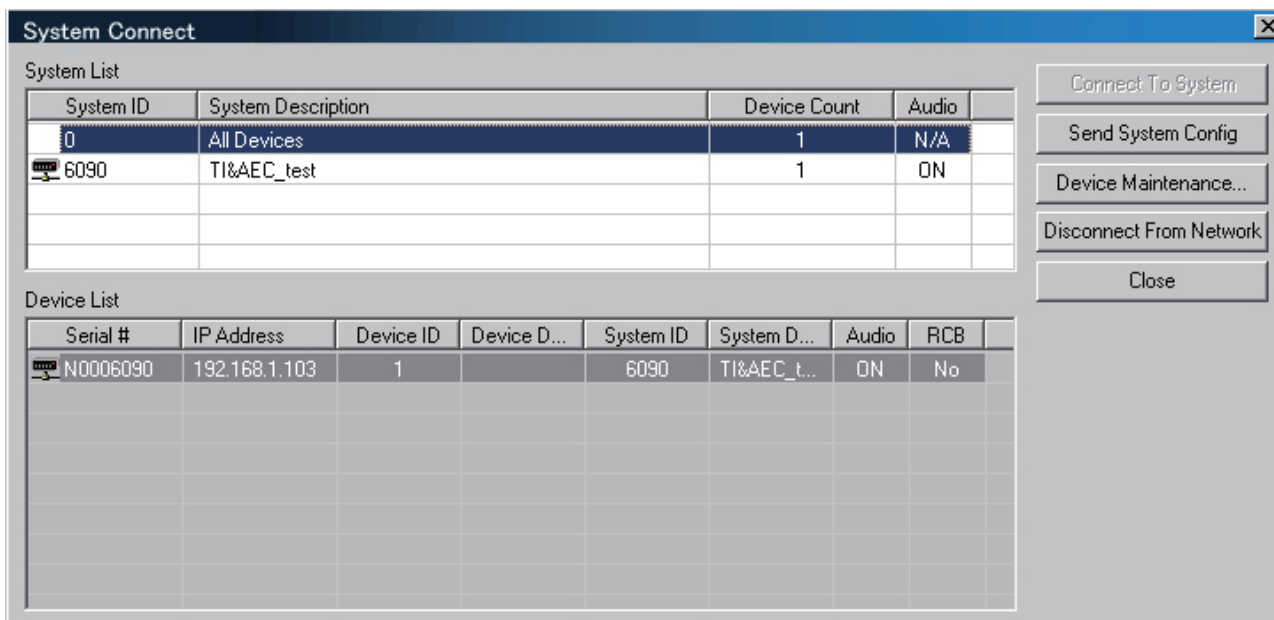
System Connect

System List

| System ID | System Description | Device Count | Audio |
|---|---|---|---|
| 0 | All Devices | 1 | N/A |
| 6090 | TI&AEC_test | 1 | ON |

Connect To System
Send System Config
Device Maintenance...
Disconnect From Network
Close

Device List

| Serial # | IP Address | Device ID | Device D... | System ID | System D... | Audio | RCB |
|---|---|---|---|---|---|---|---|
| N0006090 | 192.168.1.103 | 1 | | 6090 | TI&AEC_t... | ON | No |